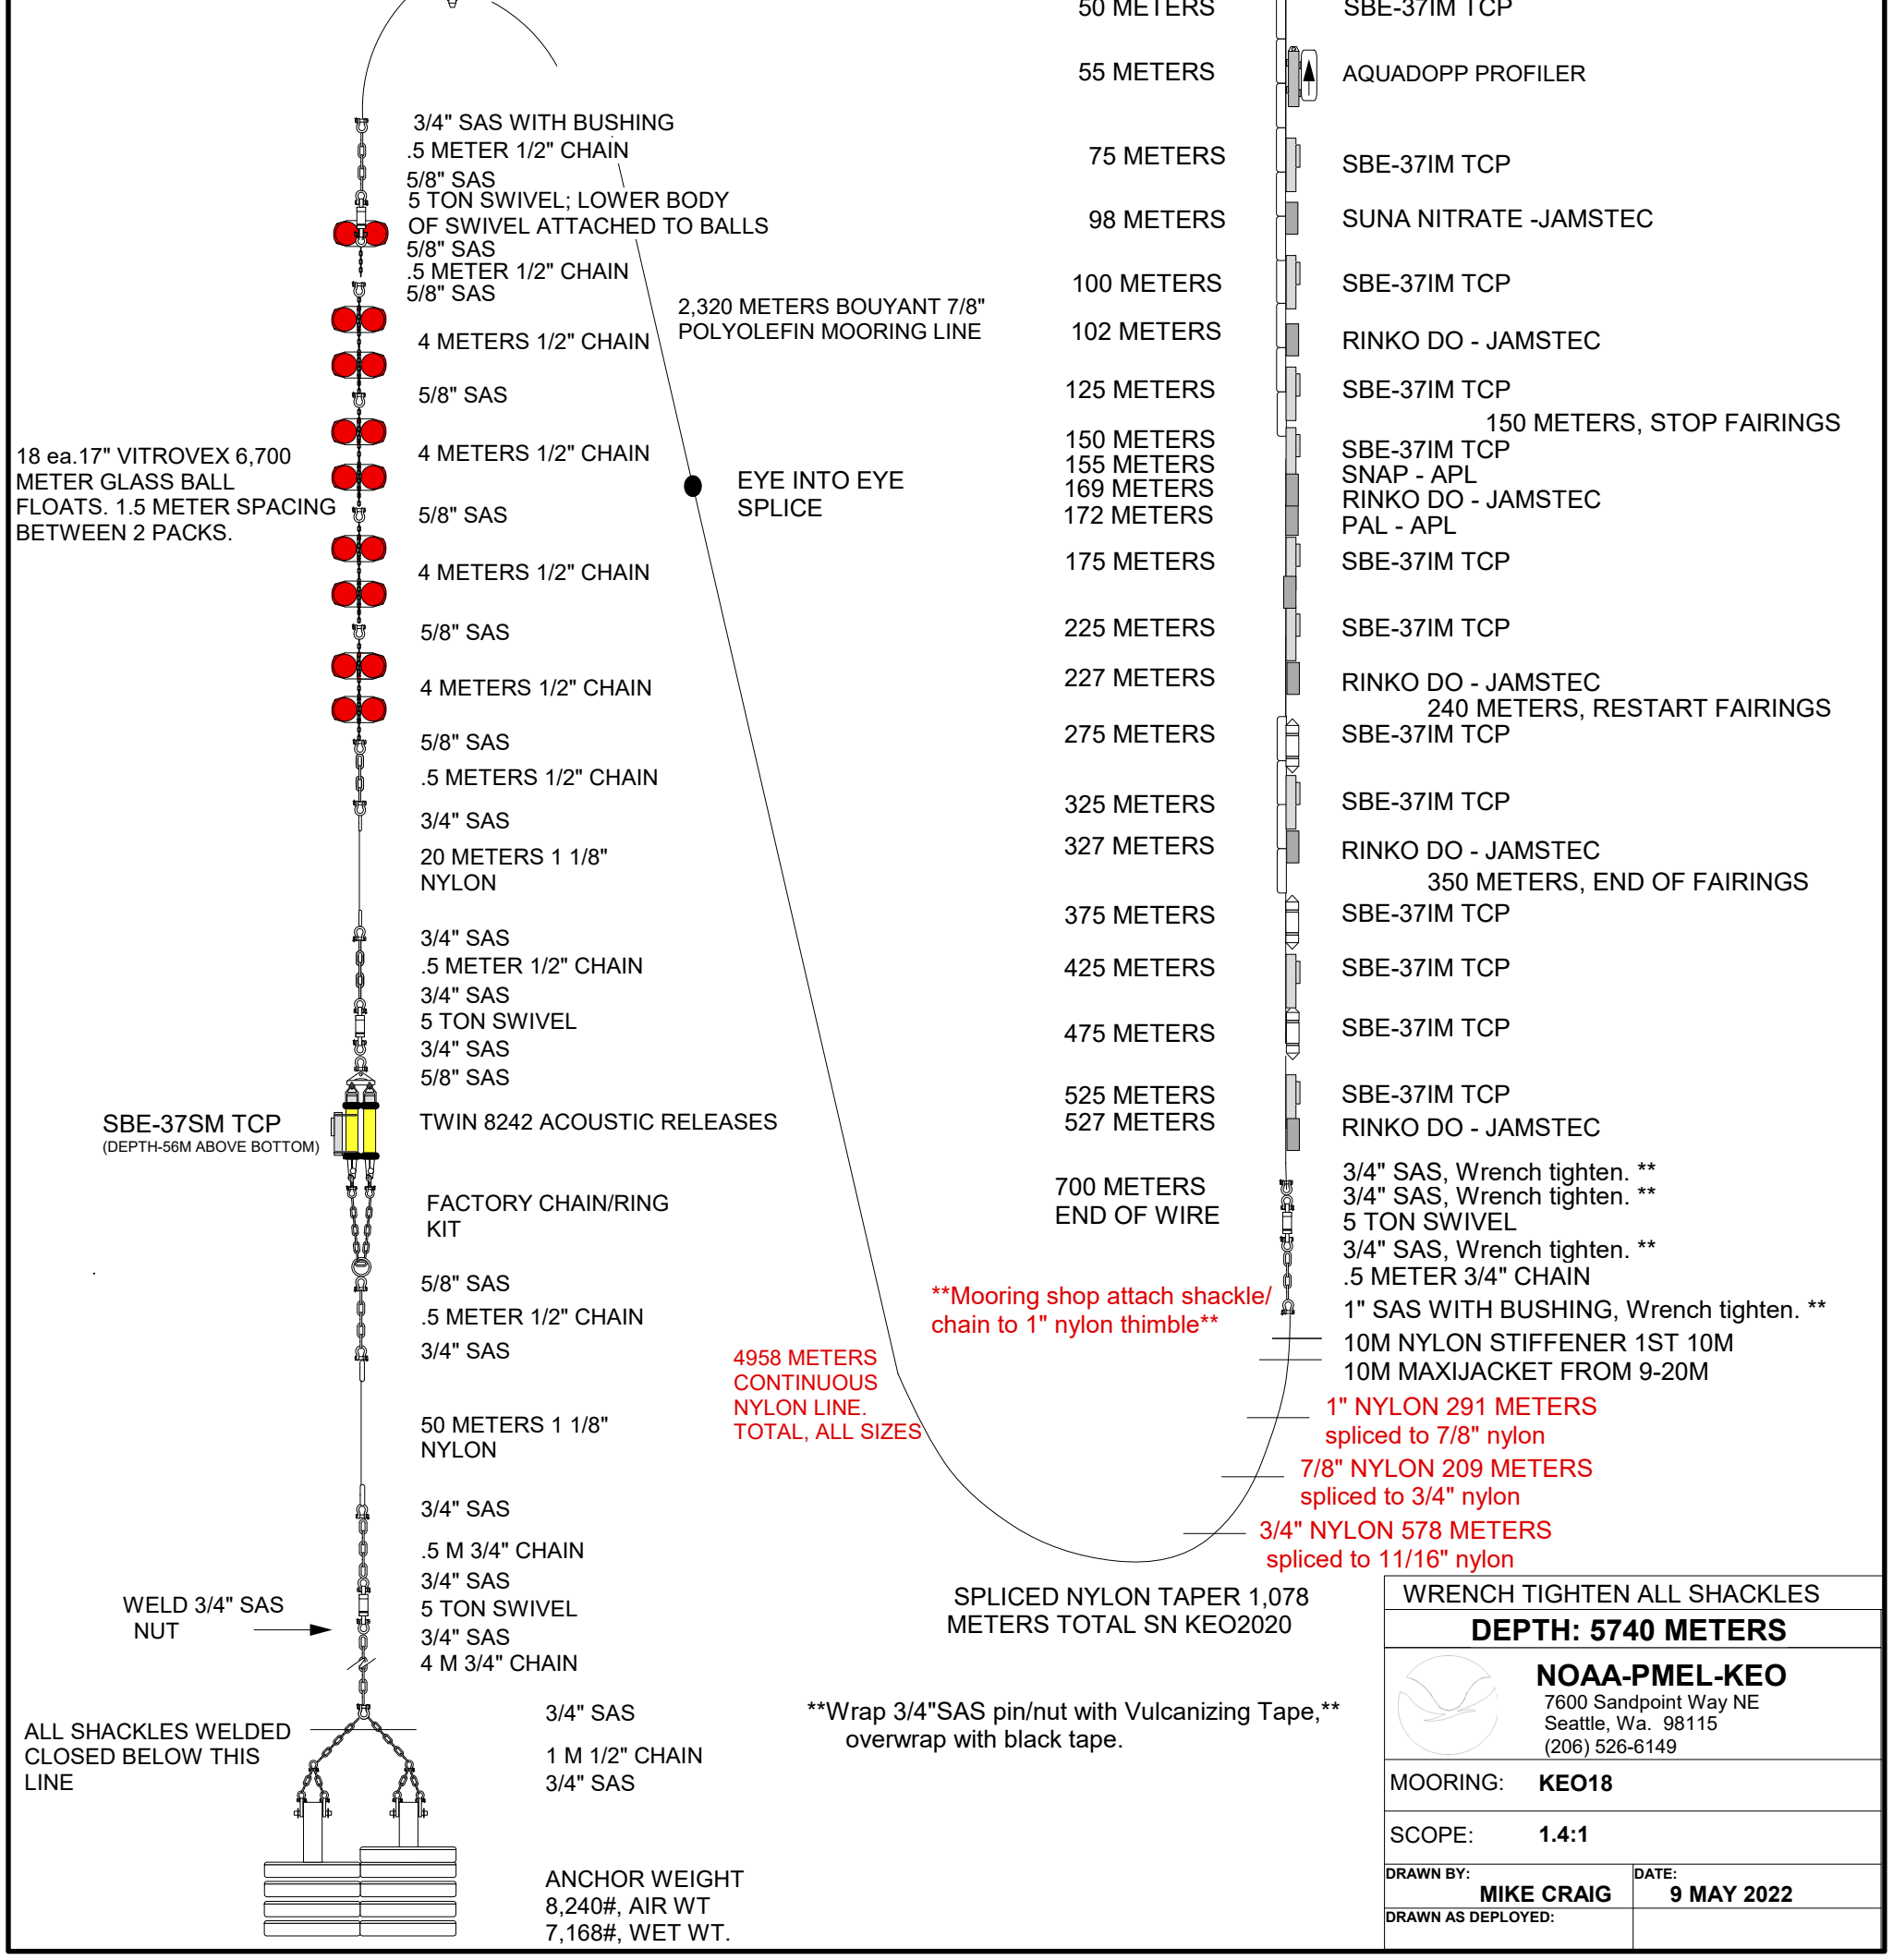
50 METERS
SBE-37IM TCP
55 METERS
AQUADOPP PROFILER
75 METERS
SBE-37IM TCP
98 METERS
SUNA NITRATE -JAMSTEC
100 METERS
SBE-37IM TCP
102 METERS
RINKO DO - JAMSTEC
125 METERS
SBE-37IM TCP
150 METERS, STOP FAIRINGS
150 METERS
155 METERS
169 METERS
172 METERS
SBE-37IM TCP
SNAP - APL
RINKO DO - JAMSTEC
PAL - APL
175 METERS
SBE-37IM TCP
225 METERS
SBE-37IM TCP
227 METERS
RINKO DO - JAMSTEC
240 METERS, RESTART FAIRINGS
275 METERS
SBE-37IM TCP
325 METERS
SBE-37IM TCP
327 METERS
RINKO DO - JAMSTEC
350 METERS, END OF FAIRINGS
375 METERS
SBE-37IM TCP
425 METERS
SBE-37IM TCP
475 METERS
SBE-37IM TCP
525 METERS
527 METERS
SBE-37IM TCP
RINKO DO - JAMSTEC
700 METERS
END OF WIRE
3/4" SAS, Wrench tighten. **
3/4" SAS, Wrench tighten. **
5 TON SWIVEL
3/4" SAS, Wrench tighten. **
.5 METER 3/4" CHAIN
1" SAS WITH BUSHING, Wrench tighten. **
**Mooring shop attach shackle/ chain to 1" nylon thimble**
10M NYLON STIFFENER 1ST 10M
10M MAXIJACKET FROM 9-20M
1" NYLON 291 METERS spliced to 7/8" nylon
7/8" NYLON 209 METERS spliced to 3/4" nylon
3/4" NYLON 578 METERS spliced to 11/16" nylon

3/4" SAS WITH BUSHING
.5 METER 1/2" CHAIN
5/8" SAS
5 TON SWIVEL; LOWER BODY OF SWIVEL ATTACHED TO BALLS
5/8" SAS
.5 METER 1/2" CHAIN
5/8" SAS
2,320 METERS BOUYANT 7/8" POLYOLEFIN MOORING LINE
4 METERS 1/2" CHAIN
5/8" SAS
18 ea.17" VITROVEX 6,700 METER GLASS BALL FLOATS. 1.5 METER SPACING BETWEEN 2 PACKS.
4 METERS 1/2" CHAIN
EYE INTO EYE SPLICE
5/8" SAS
4 METERS 1/2" CHAIN
5/8" SAS
4 METERS 1/2" CHAIN
5/8" SAS
.5 METERS 1/2" CHAIN
3/4" SAS
20 METERS 1 1/8" NYLON
3/4" SAS
.5 METER 1/2" CHAIN
3/4" SAS
5 TON SWIVEL
3/4" SAS
5/8" SAS
SBE-37SM TCP
(DEPTH-56M ABOVE BOTTOM)
TWIN 8242 ACOUSTIC RELEASES
FACTORY CHAIN/RING KIT
5/8" SAS
.5 METER 1/2" CHAIN
3/4" SAS
4958 METERS CONTINUOUS NYLON LINE. TOTAL, ALL SIZES
50 METERS 1 1/8" NYLON
3/4" SAS
.5 M 3/4" CHAIN
3/4" SAS
5 TON SWIVEL
3/4" SAS
4 M 3/4" CHAIN
WELD 3/4" SAS NUT
SPLICED NYLON TAPER 1,078 METERS TOTAL SN KEO2020
ALL SHACKLES WELDED CLOSED BELOW THIS LINE
3/4" SAS
1 M 1/2" CHAIN
3/4" SAS
**Wrap 3/4"SAS pin/nut with Vulcanizing Tape,** overwrap with black tape.
ANCHOR WEIGHT
8,240#, AIR WT
7,168#, WET WT.

WRENCH TIGHTEN ALL SHACKLES
DEPTH: 5740 METERS
NOAA-PMEL-KEO
7600 Sandpoint Way NE
Seattle, Wa. 98115
(206) 526-6149
MOORING: KEO18
SCOPE: 1.4:1
DRAWN BY: MIKE CRAIG
DATE: 9 MAY 2022
DRAWN AS DEPLOYED: